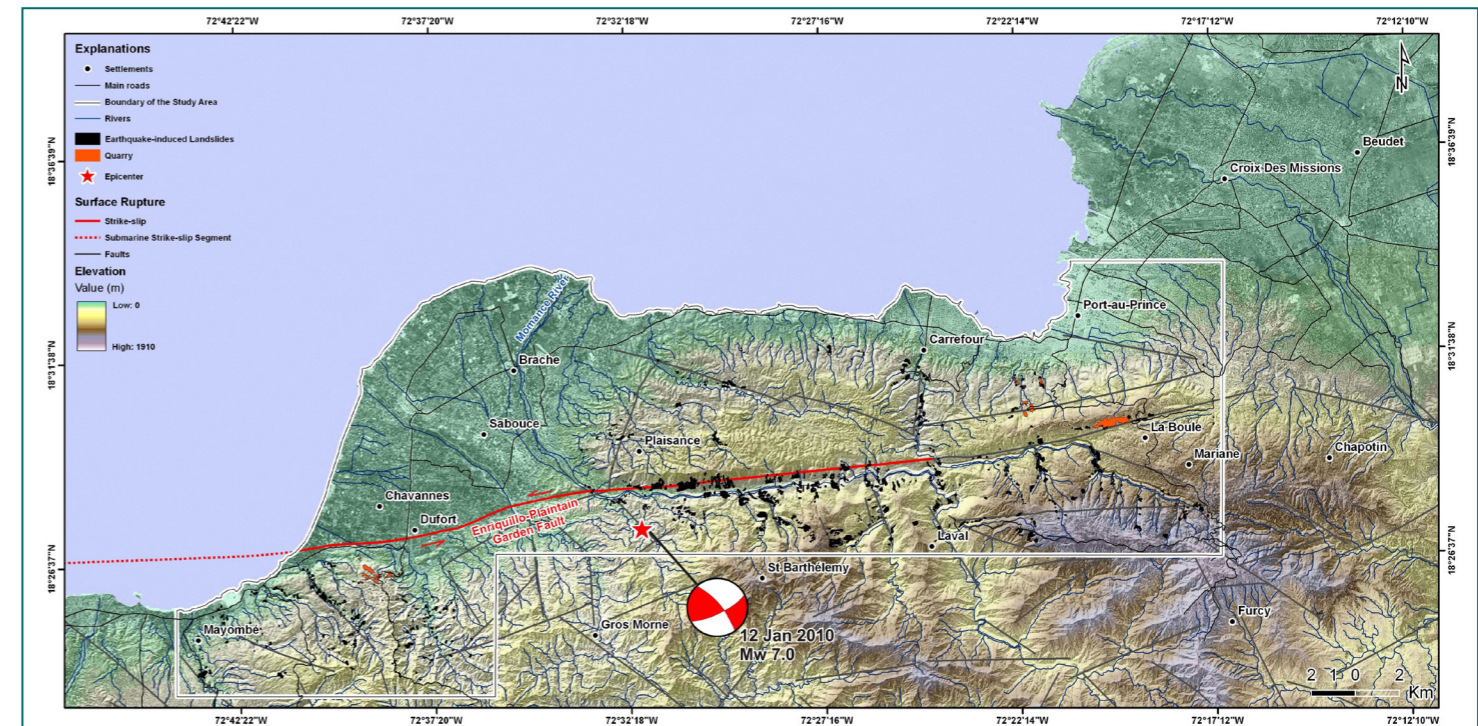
72°42'22"W 72°37'20"W 72°32'18"W 72°27'16"W 72°22'14"W 72°17'12"W 72°12'10"W

Explanations
Settlements
Main roads
Boundary of the Study Area
Rivers
Earthquake-induced Landslides
Quarry
Epicenter
Surface Rupture
Strike-slip
Submarine Strike-slip Segment
Faults
Elevation
Value (m)
Low: 0
High: 1910

N

18°36'39"N
18°31'38"N
18°26'37"N

Beudet
Croix Des Missions
Port-au-Prince
Momance River
Brache
Carrefour
Sabouce
Plaisance
La Boule
Mariane
Chapotin
Chavannes
Dufort
Enriquillo-Plaintain Garden Fault
Laval
St Barthelemy
Mayombe
Gros Morne
12 Jan 2010
Mw 7.0
Furcy

2 1 0 2 Km

72°42'22"W 72°37'20"W 72°32'18"W 72°27'16"W 72°22'14"W 72°17'12"W 72°12'10"W